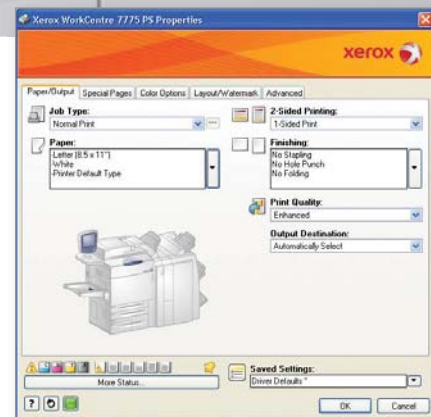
Xerox WorkCentre 7775 PS Properties

xerox

Paper/Output | Special Pages | Color Options | Layout/Watermark | Advanced

Job Type:
Normal Print

Paper:
-Letter (8.5 x 11")
-White
-Printer Default Type

2-Sided Printing:
1-Sided Print

Finishing:
No Stapling
No Hole Punch
No Folding

Print Quality:
Enhanced

Output Destination:
Automatically Select

More Status...

Saved Settings:
Driver Defaults *

OK | Cancel